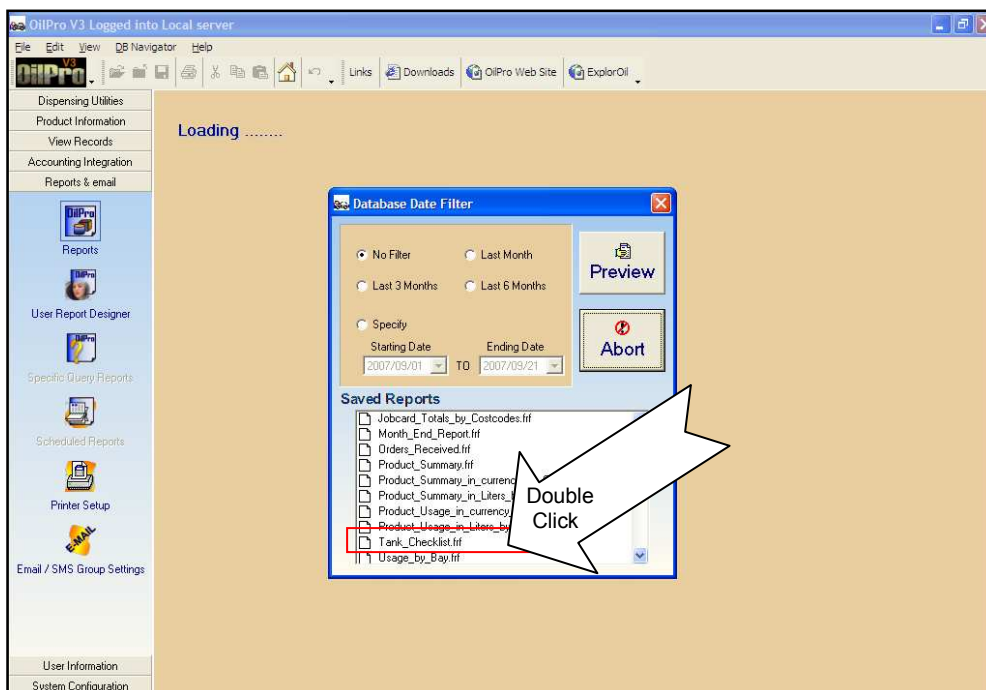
OilPro V3 Logged into Local server

File Edit View DB Navigator Help

OilPro V3

Links Downloads OilPro Web Site ExplorOil

Dispensing Utilities
Product Information
View Records
Accounting Integration
Reports & email

Reports
User Report Designer
Specific Query Reports
Scheduled Reports
Printer Setup
E-MAIL
Email / SMS Group Settings

User Information
System Configuration

Loading ........

Database Date Filter

No Filter
Last Month
Last 3 Months
Last 6 Months
Specify
Starting Date
Ending Date
2007/09/01 TO 2007/09/21

Preview
Abort

Saved Reports
Jobcard_Totals_by_Costcodes.frf
Month_End_Report.frf
Orders_Received.frf
Product_Summary.frf
Product_Summary_in_currenc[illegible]
Product_Summary_in_Liters_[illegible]
Product_Usage_in_currency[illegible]
Product_Usage_in_Liters_by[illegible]
Tank_Checklist.frf
Usage_by_Bay.frf

Double Click